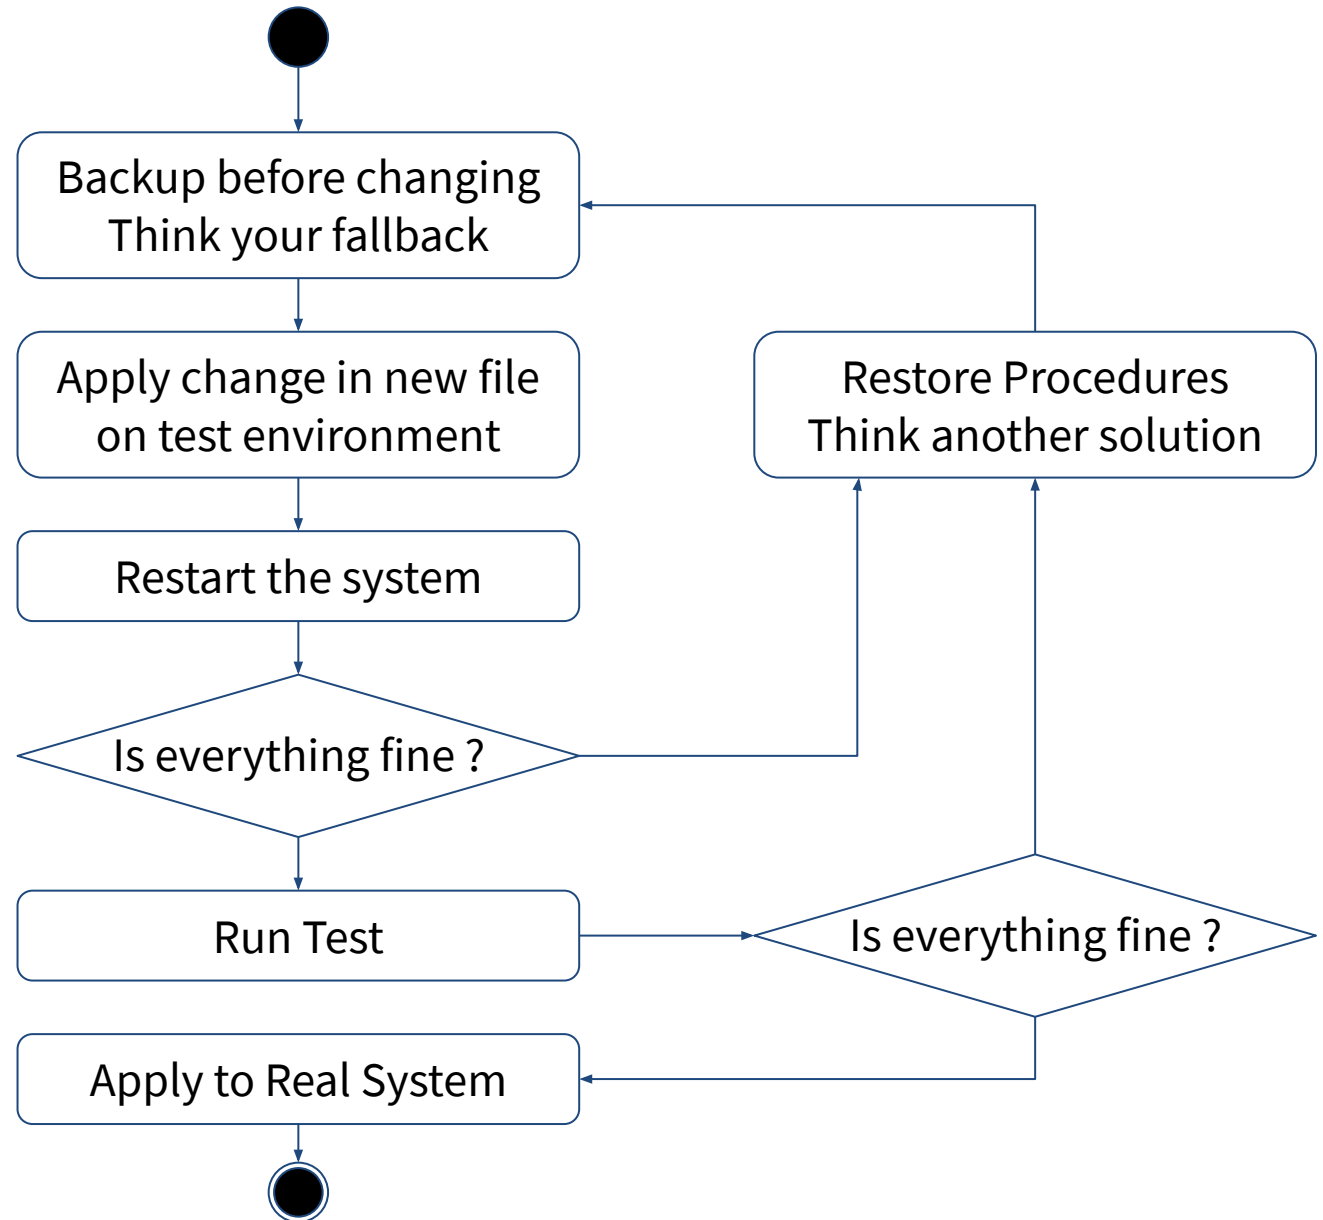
Backup before changing
Think your fallback

Apply change in new file
on test environment

Restore Procedures
Think another solution

Restart the system

Is everything fine ?

Run Test

Is everything fine ?

Apply to Real System